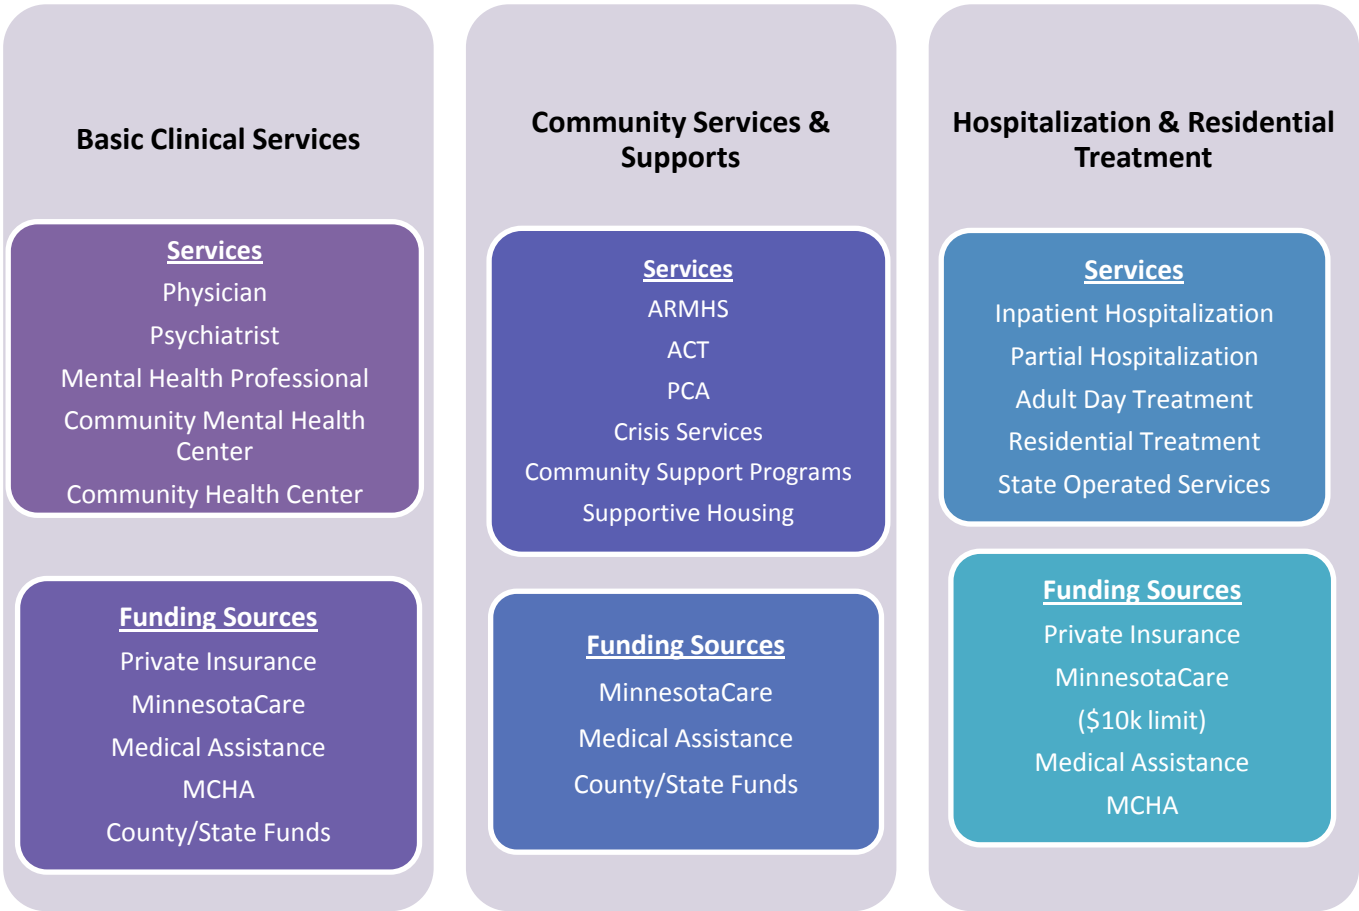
Basic Clinical Services

Services
Physician
Psychiatrist
Mental Health Professional
Community Mental Health Center
Community Health Center

Funding Sources
Private Insurance
MinnesotaCare
Medical Assistance
MCHA
County/State Funds

Community Services & Supports

Services
ARMHS
ACT
PCA
Crisis Services
Community Support Programs
Supportive Housing

Funding Sources
MinnesotaCare
Medical Assistance
County/State Funds

Hospitalization & Residential Treatment

Services
Inpatient Hospitalization
Partial Hospitalization
Adult Day Treatment
Residential Treatment
State Operated Services

Funding Sources
Private Insurance
MinnesotaCare
($10k limit)
Medical Assistance
MCHA